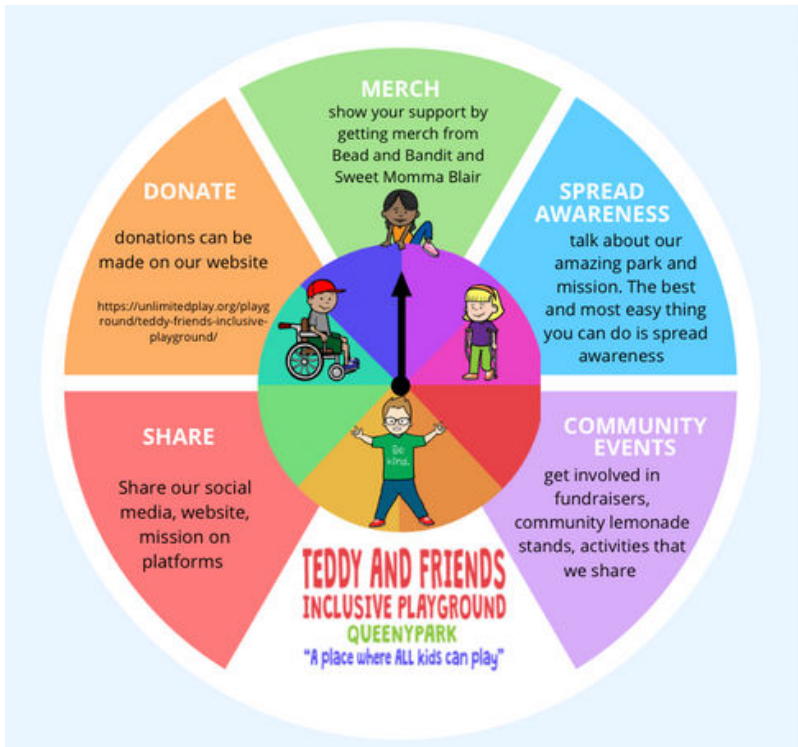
MERCH
show your support by getting merch from Bead and Bandit and Sweet Momma Blair

SPREAD AWARENESS
talk about our amazing park and mission. The best and most easy thing you can do is spread awareness

COMMUNITY EVENTS
get involved in fundraisers, community lemonade stands, activities that we share

DONATE
donations can be made on our website

https://unlimitedplay.org/playground/teddy-friends-inclusive-playground/

SHARE
Share our social media, website, mission on platforms

Be kind.

TEDDY AND FRIENDS
INCLUSIVE PLAYGROUND
QUEENYPARK
"A place where ALL kids can play"